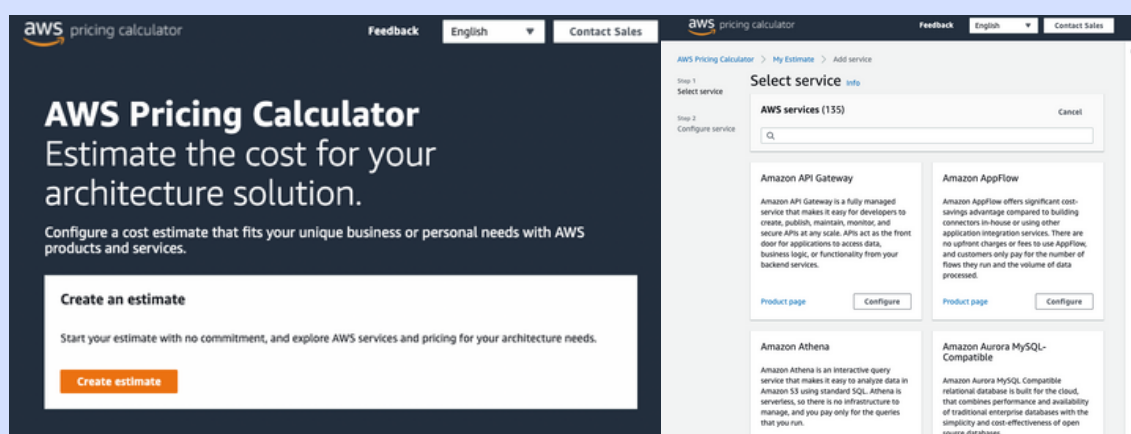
aws pricing calculator

Feedback English Contact Sales

AWS Pricing Calculator

Estimate the cost for your architecture solution.

Configure a cost estimate that fits your unique business or personal needs with AWS products and services.

Create an estimate

Start your estimate with no commitment, and explore AWS services and pricing for your architecture needs.

Create estimate

aws pricing calculator

Feedback English Contact Sales

AWS Pricing Calculator > My Estimate > Add service

Step 1
Select service

Step 2
Configure service

Select service Info

AWS services (135)

Cancel

Amazon API Gateway

Amazon API Gateway is a fully managed service that makes it easy for developers to create, publish, maintain, monitor, and secure APIs at any scale. APIs act as the front door for applications to access data, business logic, or functionality from your backend services.

Product page Configure

Amazon AppFlow

Amazon AppFlow offers significant cost-savings advantage compared to building connectors in-house or using other application integration services. There are no upfront charges or fees to use AppFlow, and customers only pay for the number of flows they run and the volume of data processed.

Product page Configure

Amazon Athena

Amazon Athena is an interactive query service that makes it easy to analyze data in Amazon S3 using standard SQL. Athena is serverless, so there is no infrastructure to manage, and you pay only for the queries that you run.

Amazon Aurora MySQL-Compatible

Amazon Aurora MySQL Compatible relational database is built for the cloud, that combines performance and availability of traditional enterprise databases with the simplicity and cost-effectiveness of open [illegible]